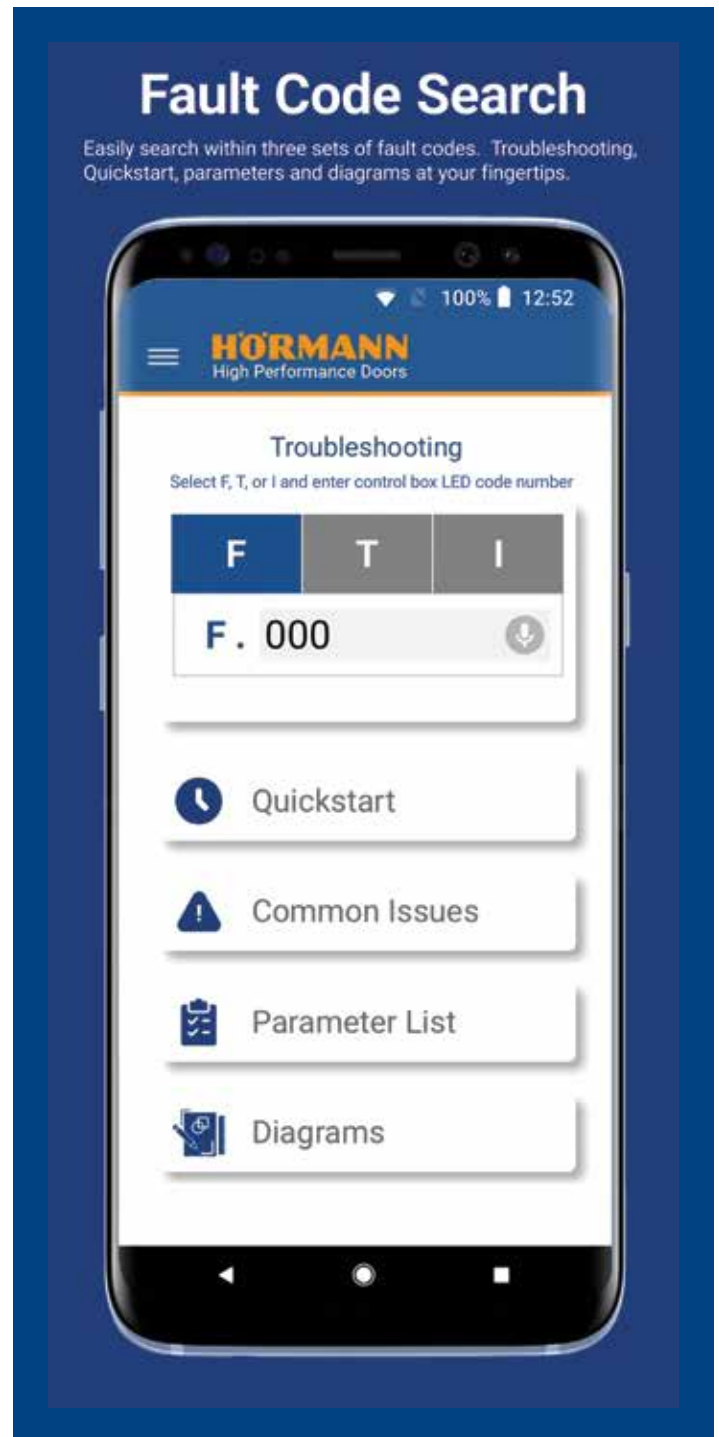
Fault Code Search

Easily search within three sets of fault codes. Troubleshooting, Quickstart, parameters and diagrams at your fingertips.

100% 12:52

HÖRMANN
High Performance Doors

Troubleshooting
Select F, T, or I and enter control box LED code number

| F | T | I |
|---|---|---|

F. 000

Quickstart

Common Issues

Parameter List

Diagrams